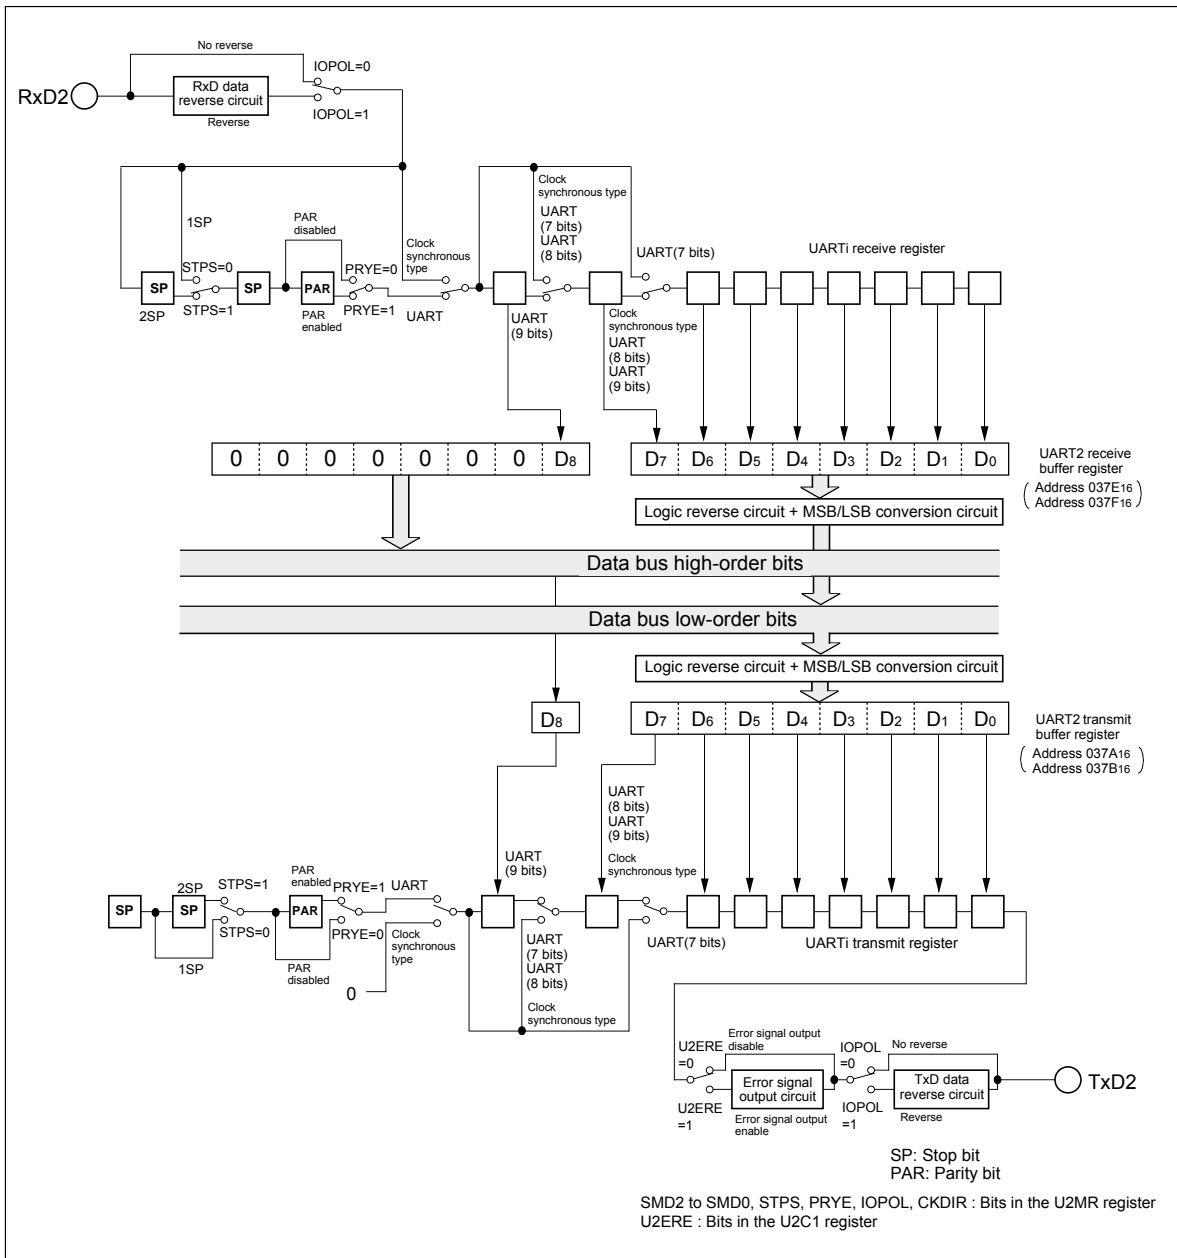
No reverse

IOPOL=0

RxD2

RxD data reverse circuit

Reverse

IOPOL=1

1SP

PAR disabled

Clock synchronous type

Clock synchronous type

UART (7 bits)

UART (8 bits)

UART(7 bits)

UARTi receive register

STPS=0

PRYE=0

SP

SP

PAR

2SP

STPS=1

PAR enabled

PRYE=1

UART

UART (9 bits)

Clock synchronous type

UART (8 bits)

UART (9 bits)

| 0 | 0 | 0 | 0 | 0 | 0 | 0 | $D_8$ |
|---|---|---|---|---|---|---|---|

| $D_7$ | $D_6$ | $D_5$ | $D_4$ | $D_3$ | $D_2$ | $D_1$ | $D_0$ |
|---|---|---|---|---|---|---|---|

UART2 receive buffer register

( Address 037E16 Address 037F16 )

Logic reverse circuit + MSB/LSB conversion circuit

Data bus high-order bits

Data bus low-order bits

Logic reverse circuit + MSB/LSB conversion circuit

$D_8$

| $D_7$ | $D_6$ | $D_5$ | $D_4$ | $D_3$ | $D_2$ | $D_1$ | $D_0$ |
|---|---|---|---|---|---|---|---|

UART2 transmit buffer register

( Address 037A16 Address 037B16 )

UART (8 bits)

UART (9 bits)

UART (9 bits)

Clock synchronous type

2SP

STPS=1

PAR enabled

PRYE=1

UART

SP

SP

PAR

STPS=0

PRYE=0

Clock synchronous type

UART(7 bits)

UARTi transmit register

1SP

PAR disabled

0

UART (7 bits)

UART (8 bits)

Clock synchronous type

U2ERE =0

Error signal output disable

IOPOL =0

No reverse

Error signal output circuit

TxD data reverse circuit

TxD2

U2ERE =1

Error signal output enable

IOPOL =1

Reverse

SP: Stop bit
PAR: Parity bit

SMD2 to SMD0, STPS, PRYE, IOPOL, CKDIR : Bits in the U2MR register
U2ERE : Bits in the U2C1 register